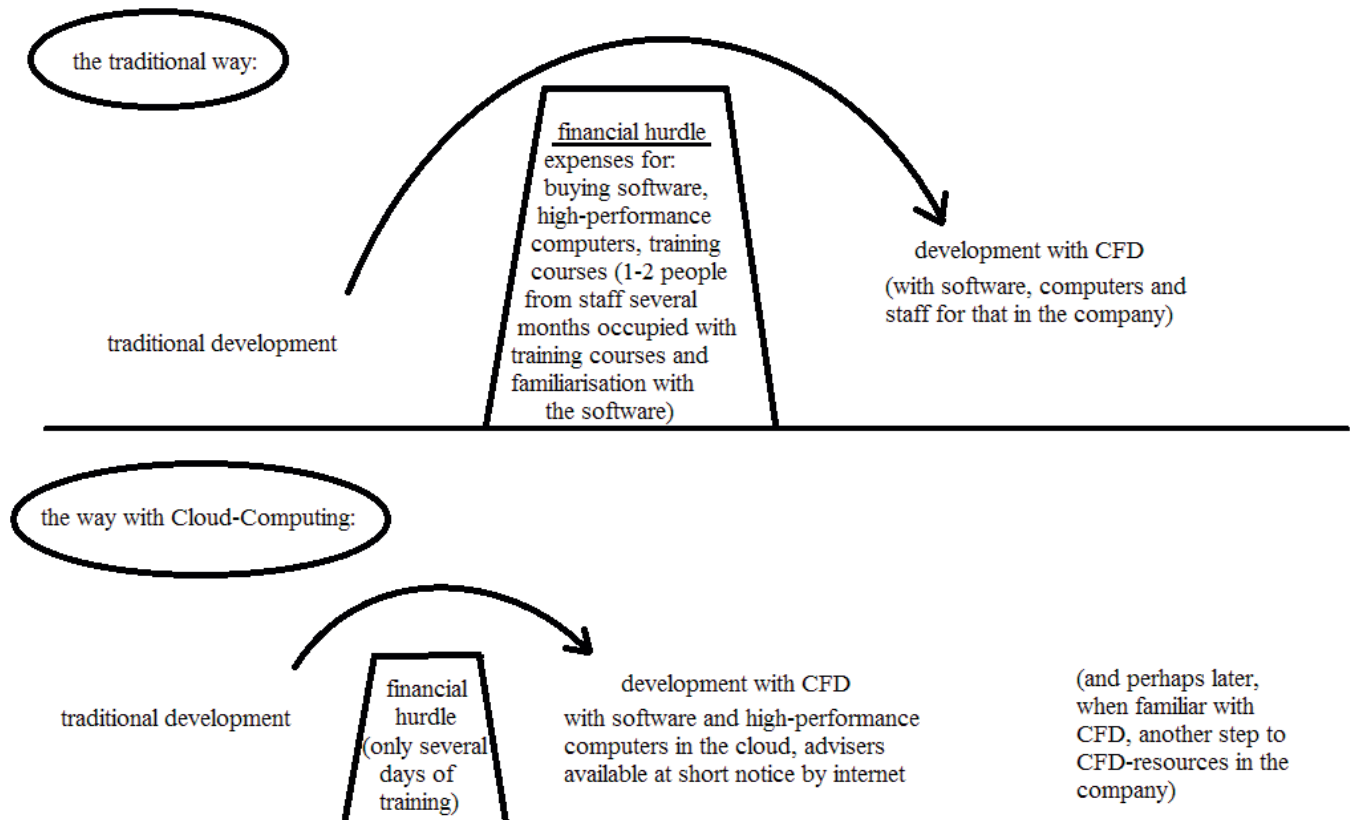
the traditional way:

financial hurdle
expenses for: buying software, high-performance computers, training courses (1-2 people from staff several months occupied with training courses and familiarisation with the software)

traditional development

development with CFD
(with software, computers and staff for that in the company)

the way with Cloud-Computing:

traditional development

financial hurdle
(only several days of training)

development with CFD
with software and high-performance computers in the cloud, advisers available at short notice by internet

(and perhaps later, when familiar with CFD, another step to CFD-resources in the company)